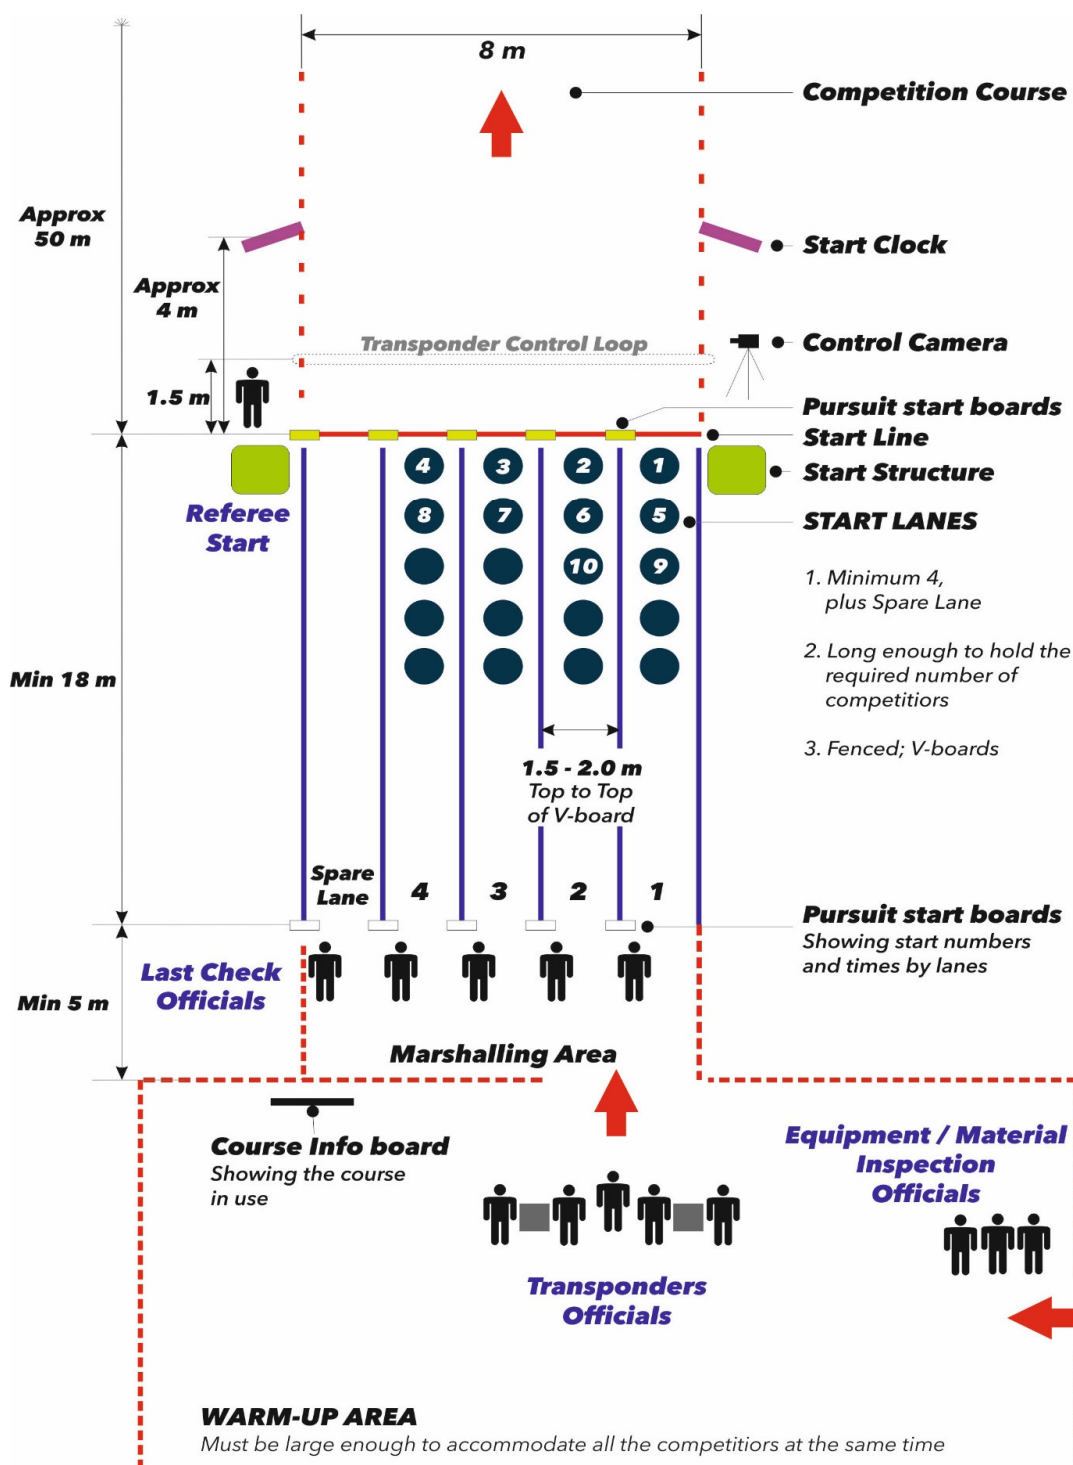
8 m

Competition Course

Approx 50 m

Start Clock

Approx 4 m

Transponder Control Loop

Control Camera

1.5 m

Pursuit start boards

Start Line

Start Structure

Referee Start

4 3 2 1

8 7 6 5

10 9

START LANES

1. Minimum 4, plus Spare Lane

2. Long enough to hold the required number of competitors

3. Fenced; V-boards

Min 18 m

1.5 - 2.0 m
Top to Top
of V-board

Spare Lane

4 3 2 1

Pursuit start boards
Showing start numbers and times by lanes

Last Check Officials

Min 5 m

Marshalling Area

Course Info board
Showing the course in use

Equipment / Material Inspection Officials

Transponders Officials

WARM-UP AREA
Must be large enough to accommodate all the competitiors at the same time